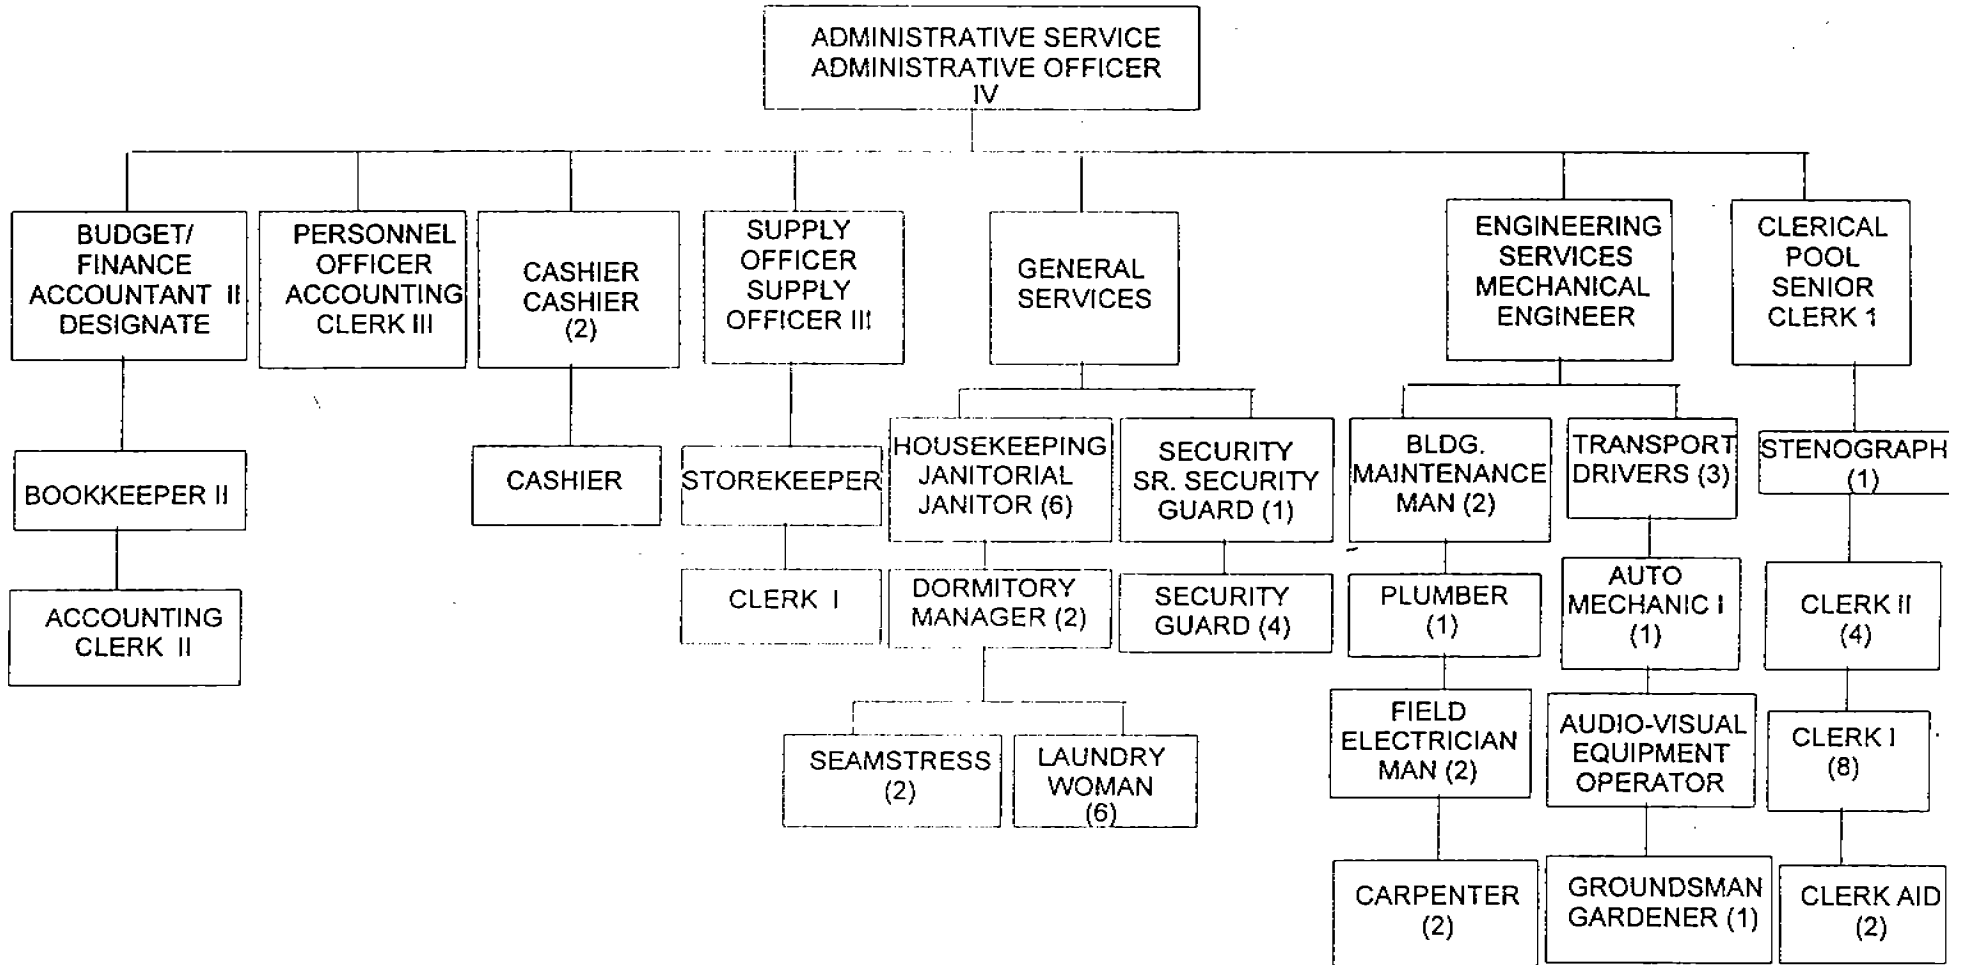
ADMINISTRATIVE SERVICE
ADMINISTRATIVE OFFICER
IV

BUDGET/
FINANCE
ACCOUNTANT II
DESIGNATE

BOOKKEEPER II

ACCOUNTING
CLERK II

PERSONNEL
OFFICER
ACCOUNTING
CLERK III

CASHIER
CASHIER
(2)

CASHIER

SUPPLY
OFFICER
SUPPLY
OFFICER III

STOREKEEPER

CLERK I

GENERAL
SERVICES

HOUSEKEEPING
JANITORIAL
JANITOR (6)

DORMITORY
MANAGER (2)

SEAMSTRESS
(2)

LAUNDRY
WOMAN
(6)

SECURITY
SR. SECURITY
GUARD (1)

SECURITY
GUARD (4)

ENGINEERING
SERVICES
MECHANICAL
ENGINEER

BLDG.
MAINTENANCE
MAN (2)

PLUMBER
(1)

FIELD
ELECTRICIAN
MAN (2)

CARPENTER
(2)

TRANSPORT
DRIVERS (3)

AUTO
MECHANIC I
(1)

AUDIO-VISUAL
EQUIPMENT
OPERATOR

GROUNDSMAN
GARDENER (1)

CLERICAL
POOL
SENIOR
CLERK 1

STENOGRAPH
(1)

CLERK II
(4)

CLERK I
(8)

CLERK AID
(2)